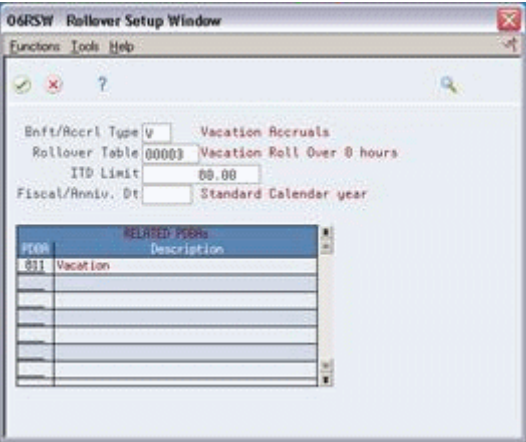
06RSW Rollover Setup Window

Functions Tools Help

?

Bnft/Accrl Type V Vacation Accruals
Rollover Table 00003 Vacation Roll Over 0 hours
ITD Limit 80.00
Fiscal/Anniv. Dt Standard Calendar year

| RELATED PDBAs | |
|---|---|
| PDBA | Description |
| 811 | Vacation |
| | |
| | |
| | |
| | |
| | |
| | |
| | |